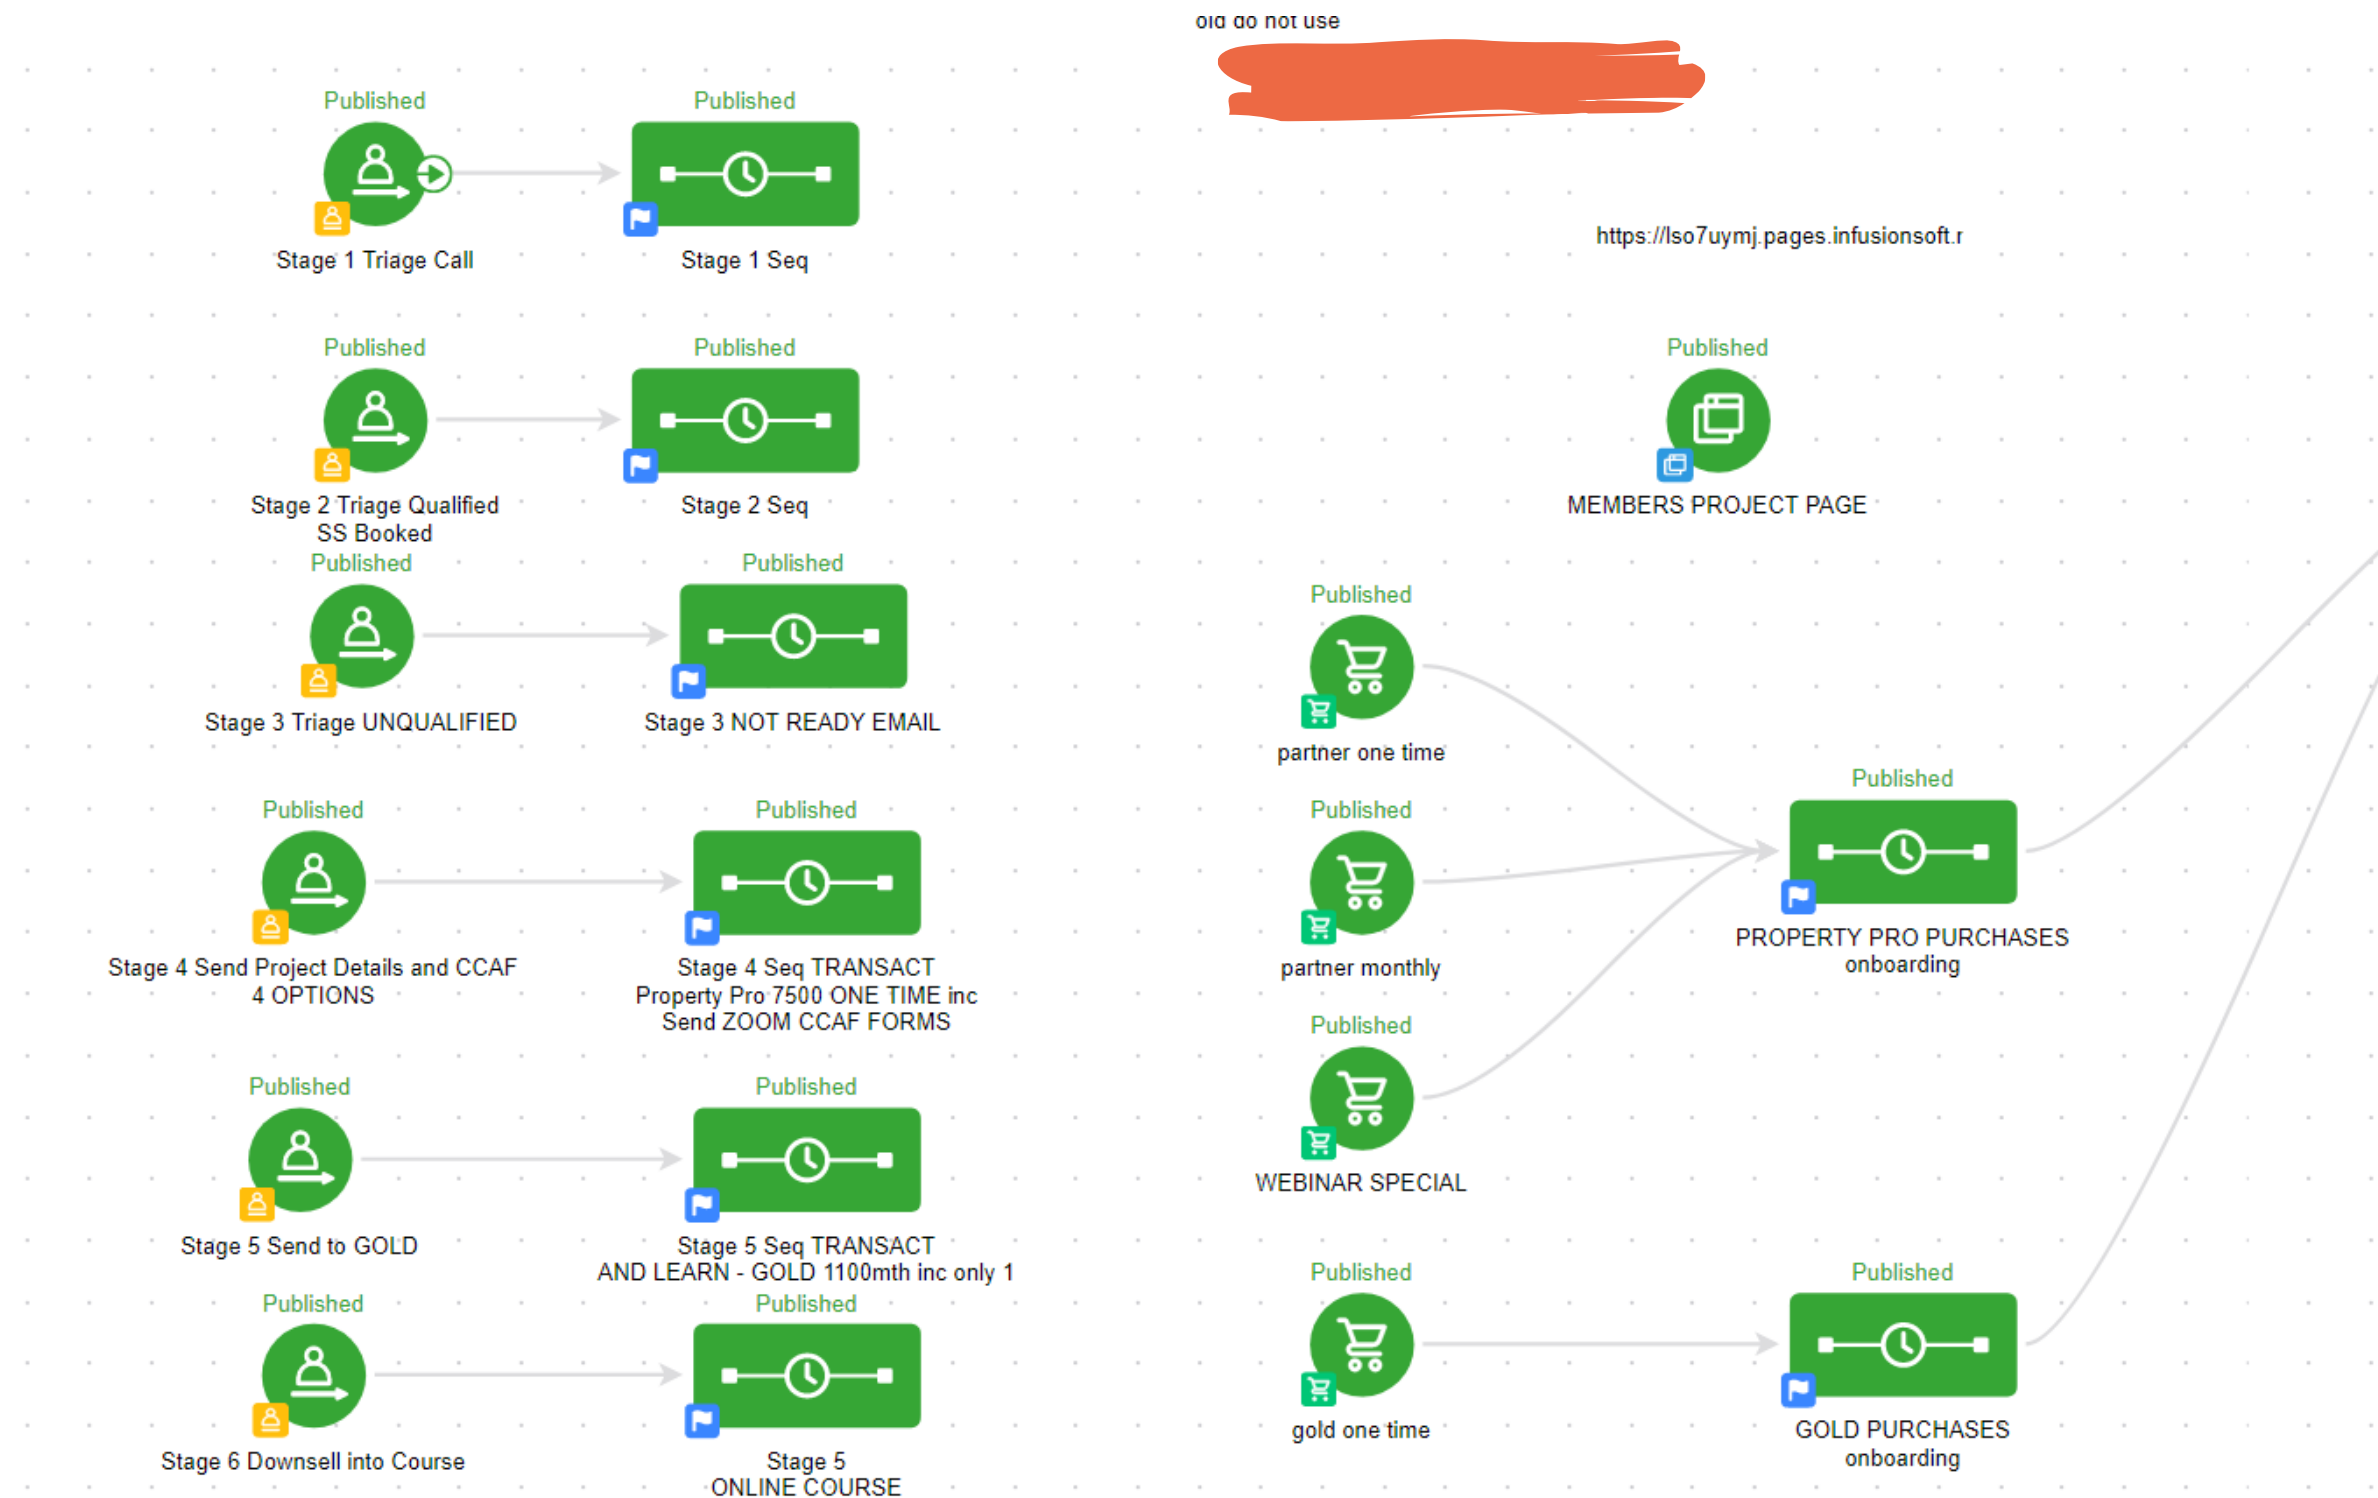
old do not use

Published
Stage 1 Triage Call

Published
Stage 1 Seq

https://lso7uymj.pages.infusionsoft.r

Published
Stage 2 Triage Qualified SS Booked

Published
Stage 2 Seq

Published
MEMBERS PROJECT PAGE

Published
Stage 3 Triage UNQUALIFIED

Published
Stage 3 NOT READY EMAIL

Published
partner one time

Published
Stage 4 Send Project Details and CCAF 4 OPTIONS

Published
Stage 4 Seq TRANSACT Property Pro 7500 ONE TIME inc Send ZOOM CCAF FORMS

Published
partner monthly

Published
PROPERTY PRO PURCHASES onboarding

Published
WEBINAR SPECIAL

Published
Stage 5 Send to GOLD

Published
Stage 5 Seq TRANSACT AND LEARN - GOLD 1100mth inc only 1

Published
Stage 6 Downsell into Course

Published
Stage 5 ONLINE COURSE

Published
gold one time

Published
GOLD PURCHASES onboarding